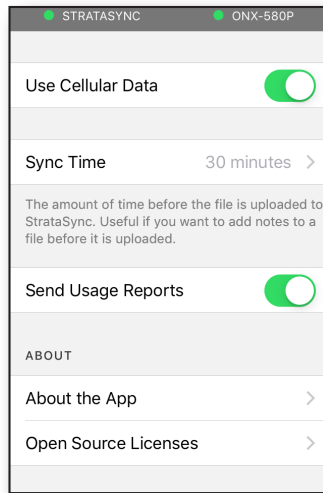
STRATASYNC ONX-580P

Use Cellular Data

Sync Time 30 minutes >

The amount of time before the file is uploaded to StrataSync. Useful if you want to add notes to a file before it is uploaded.

Send Usage Reports

ABOUT

About the App >

Open Source Licenses >